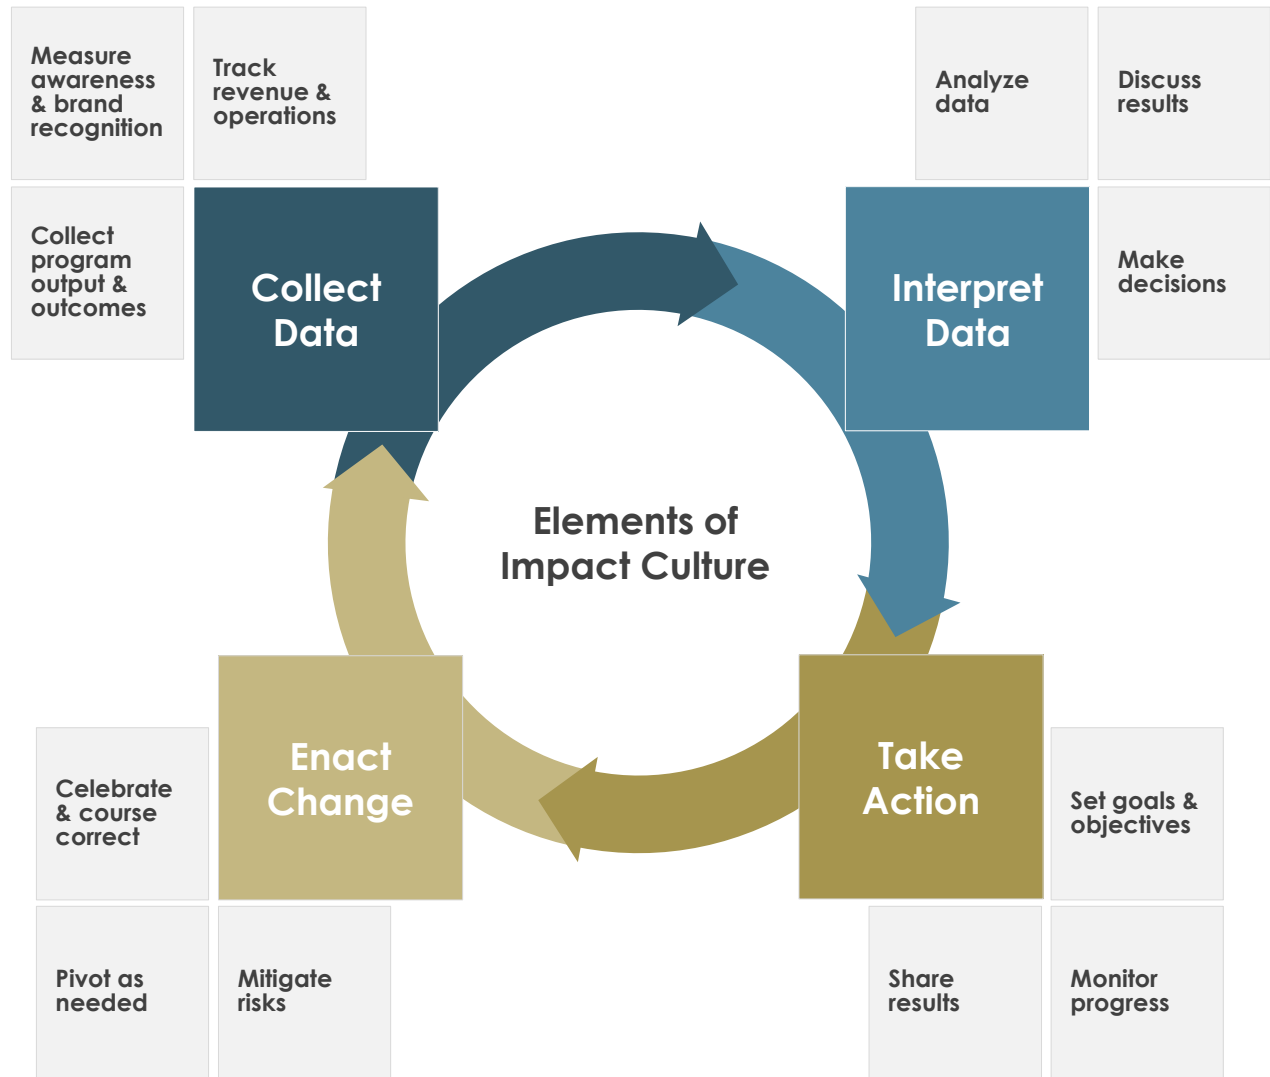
Measure awareness & brand recognition

Track revenue & operations

Analyze data

Discuss results

Collect program output & outcomes

Collect Data

Interpret Data

Make decisions

Elements of Impact Culture

Enact Change

Take Action

Celebrate & course correct

Set goals & objectives

Pivot as needed

Mitigate risks

Share results

Monitor progress